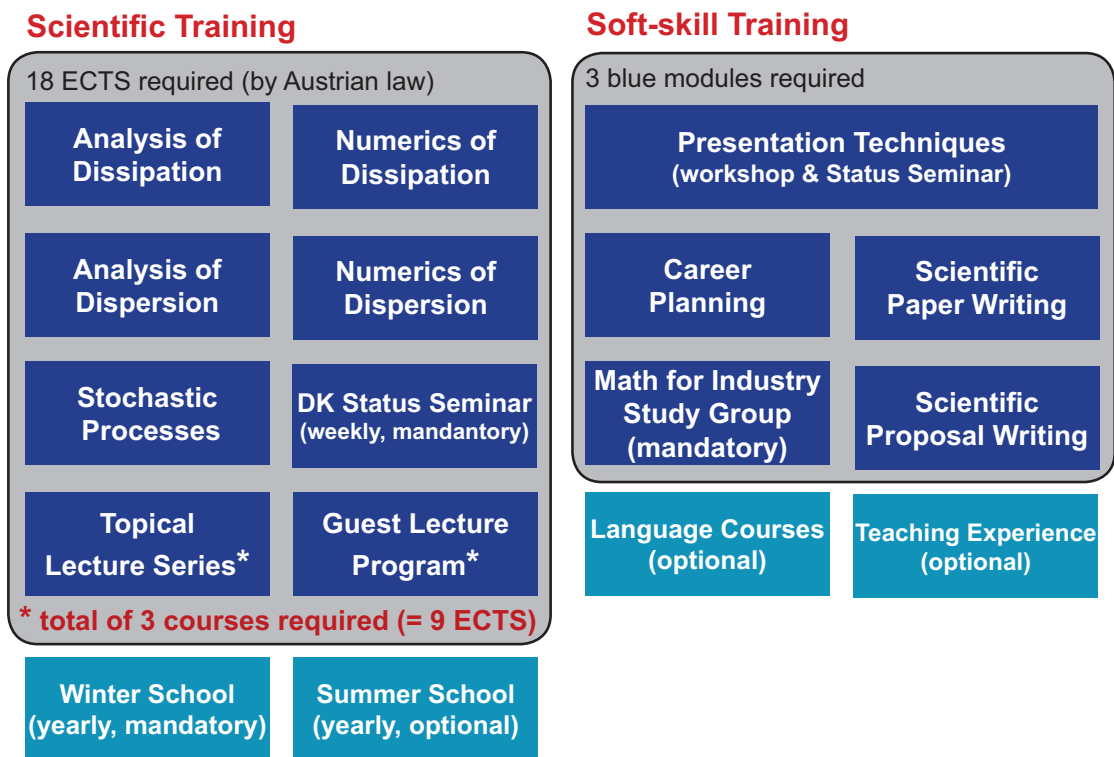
Scientific Training

18 ECTS required (by Austrian law)

Analysis of Dissipation

Numerics of Dissipation

Analysis of Dispersion

Numerics of Dispersion

Stochastic Processes

DK Status Seminar (weekly, mandantory)

Topical Lecture Series*

Guest Lecture Program*

* total of 3 courses required (= 9 ECTS)

Winter School (yearly, mandatory)

Summer School (yearly, optional)

Soft-skill Training

3 blue modules required

Presentation Techniques (workshop & Status Seminar)

Career Planning

Scientific Paper Writing

Math for Industry Study Group (mandatory)

Scientific Proposal Writing

Language Courses (optional)

Teaching Experience (optional)